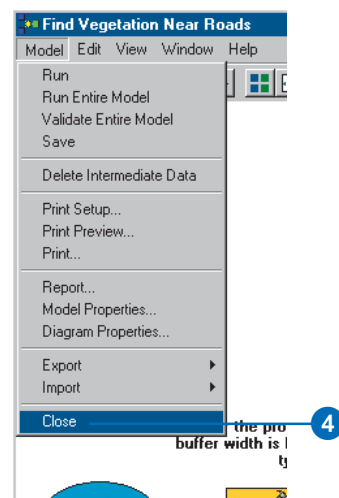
Find Vegetation Near Roads
Model Edit View Window Help
Run
Run Entire Model
Validate Entire Model
Save
Delete Intermediate Data
Print Setup...
Print Preview...
Print...
Report...
Model Properties...
Diagram Properties...
Export
Import
Close
4
the pro
buffer width is
ty